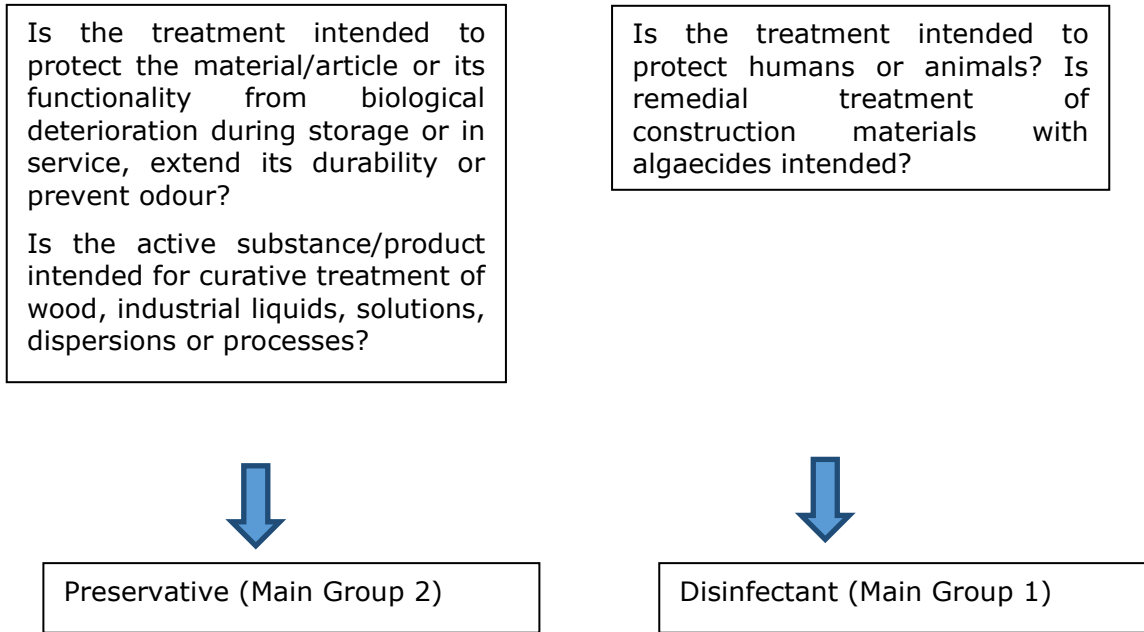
Is the treatment intended to protect the material/article or its functionality from biological deterioration during storage or in service, extend its durability or prevent odour?

Is the active substance/product intended for curative treatment of wood, industrial liquids, solutions, dispersions or processes?

Is the treatment intended to protect humans or animals? Is remedial treatment of construction materials with algaecides intended?

Preservative (Main Group 2)

Disinfectant (Main Group 1)